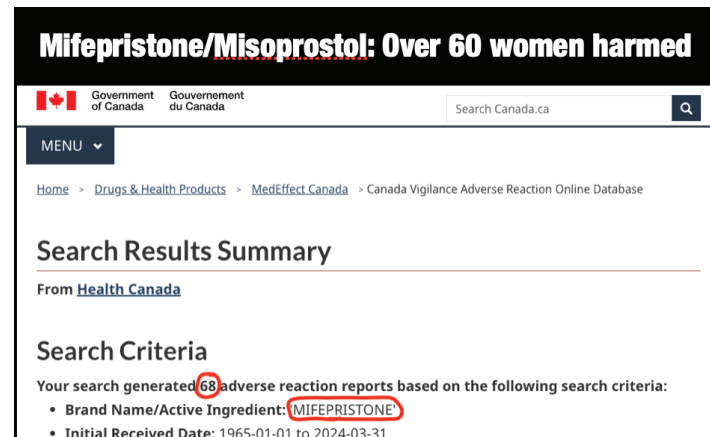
Mifepristone/Misoprostol: Over 60 women harmed

Government of Canada Gouvernement du Canada

Search Canada.ca

MENU

Home > Drugs & Health Products > MedEffect Canada > Canada Vigilance Adverse Reaction Online Database

Search Results Summary

From Health Canada

Search Criteria

Your search generated 68 adverse reaction reports based on the following search criteria:

• Brand Name/Active Ingredient: 'MIFEPRISTONE'

• Initial Received Date: 1965-01-01 to 2024-03-31